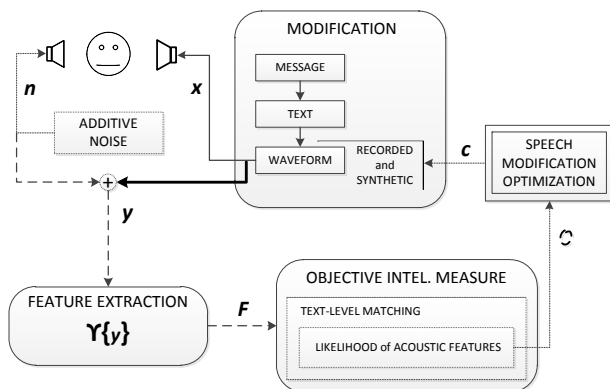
MODIFICATION

MESSAGE

TEXT

WAVEFORM

RECORDED and SYNTHETIC

n

x

ADDITIVE NOISE

c

SPEECH MODIFICATION OPTIMIZATION

y

$\hat{c}$

FEATURE EXTRACTION

$\Upsilon\{y\}$

F

OBJECTIVE INTEL. MEASURE

TEXT-LEVEL MATCHING

LIKELIHOOD of ACOUSTIC FEATURES